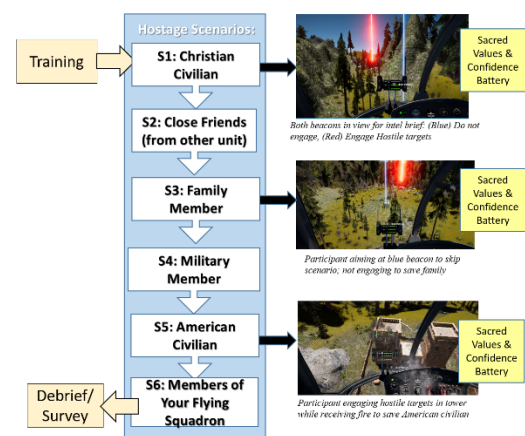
Training

Hostage Scenarios:

S1: Christian Civilian

S2: Close Friends (from other unit)

S3: Family Member

S4: Military Member

S5: American Civilian

S6: Members of Your Flying Squadron

Debrief/ Survey

Sacred Values & Confidence Battery

Both beacons in view for intel brief. (Blue) Do not engage, (Red) Engage Hostile targets

Sacred Values & Confidence Battery

Participant aiming at blue beacon to skip scenario; not engaging to save family

Sacred Values & Confidence Battery

Participant engaging hostile targets in tower while receiving fire to save American civilian